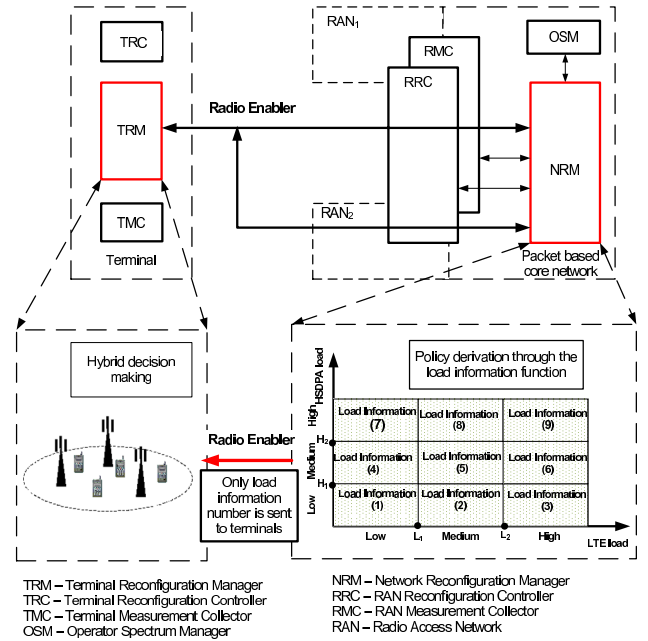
TRC

TRM

TMC

Terminal

RAN$_1$

RMC

RRC

OSM

Radio Enabler

NRM

RAN$_2$

Packet based core network

Hybrid decision making

Radio Enabler

Only load information number is sent to terminals

Policy derivation through the load information function

HSDPA load

High

Medium

Low

H$_2$

H$_1$

| Load Information (7) | Load Information (8) | Load Information (9) |
|---|---|---|
| Load Information (4) | Load Information (5) | Load Information (6) |
| Load Information (1) | Load Information (2) | Load Information (3) |

Low L$_1$ Medium L$_2$ High

LTE load

TRM – Terminal Reconfiguration Manager
TRC – Terminal Reconfiguration Controller
TMC – Terminal Measurement Collector
OSM – Operator Spectrum Manager

NRM – Network Reconfiguration Manager
RRC – RAN Reconfiguration Controller
RMC – RAN Measurement Collector
RAN – Radio Access Network